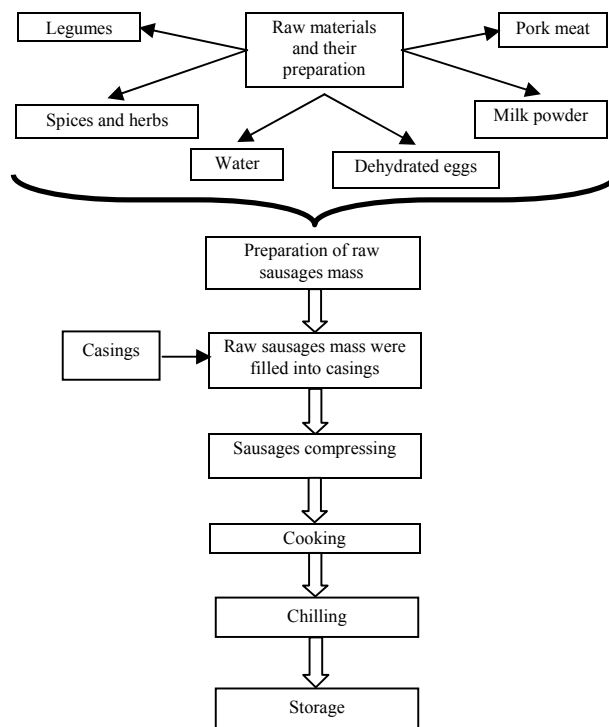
Legumes

Raw materials and their preparation

Pork meat

Spices and herbs

Milk powder

Water

Dehydrated eggs

Preparation of raw sausages mass

Casings

Raw sausages mass were filled into casings

Sausages compressing

Cooking

Chilling

Storage